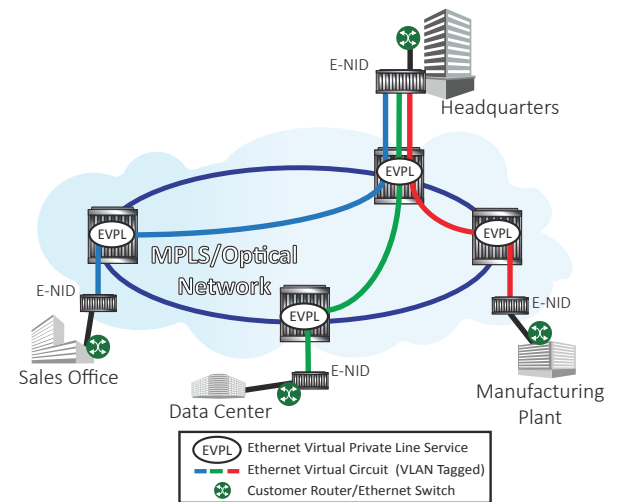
E-NID

Headquarters

EVPL

EVPL

EVPL

MPLS/Optical Network

E-NID

EVPL

E-NID

Sales Office

E-NID

Manufacturing Plant

Data Center

EVPL Ethernet Virtual Private Line Service

Ethernet Virtual Circuit (VLAN Tagged)

Customer Router/Ethernet Switch